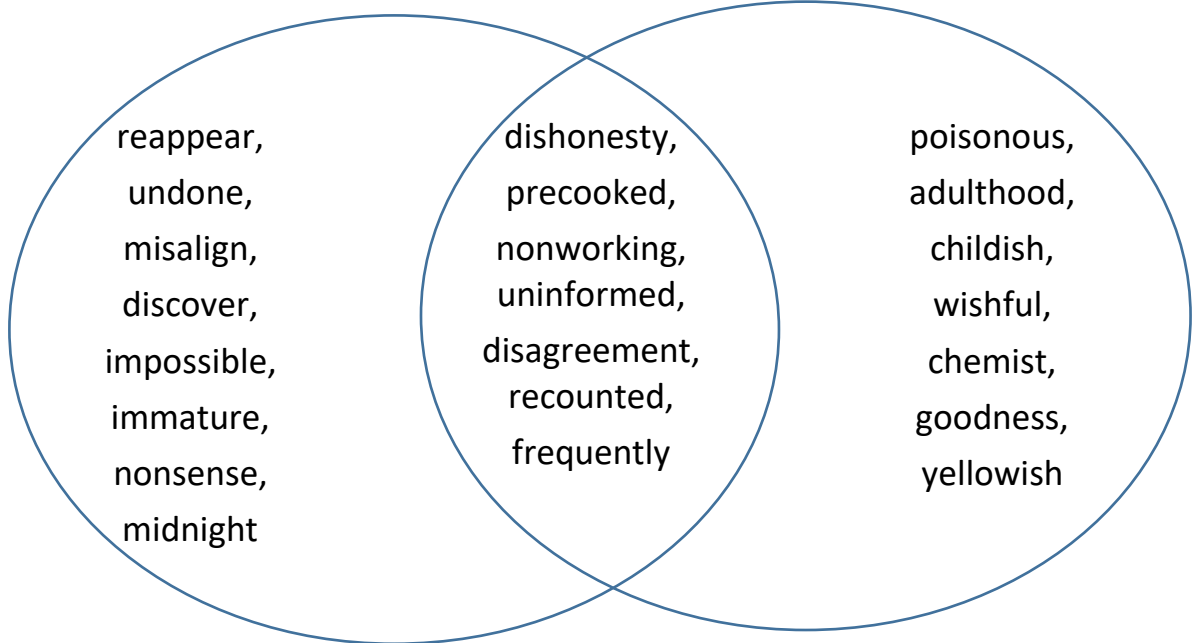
reappear,
undone,
misalign,
discover,
impossible,
immature,
nonsense,
midnight

dishonesty,
precooked,
nonworking,
uninformed,
disagreement,
recounted,
frequently

poisonous,
adulthood,
childish,
wishful,
chemist,
goodness,
yellowish